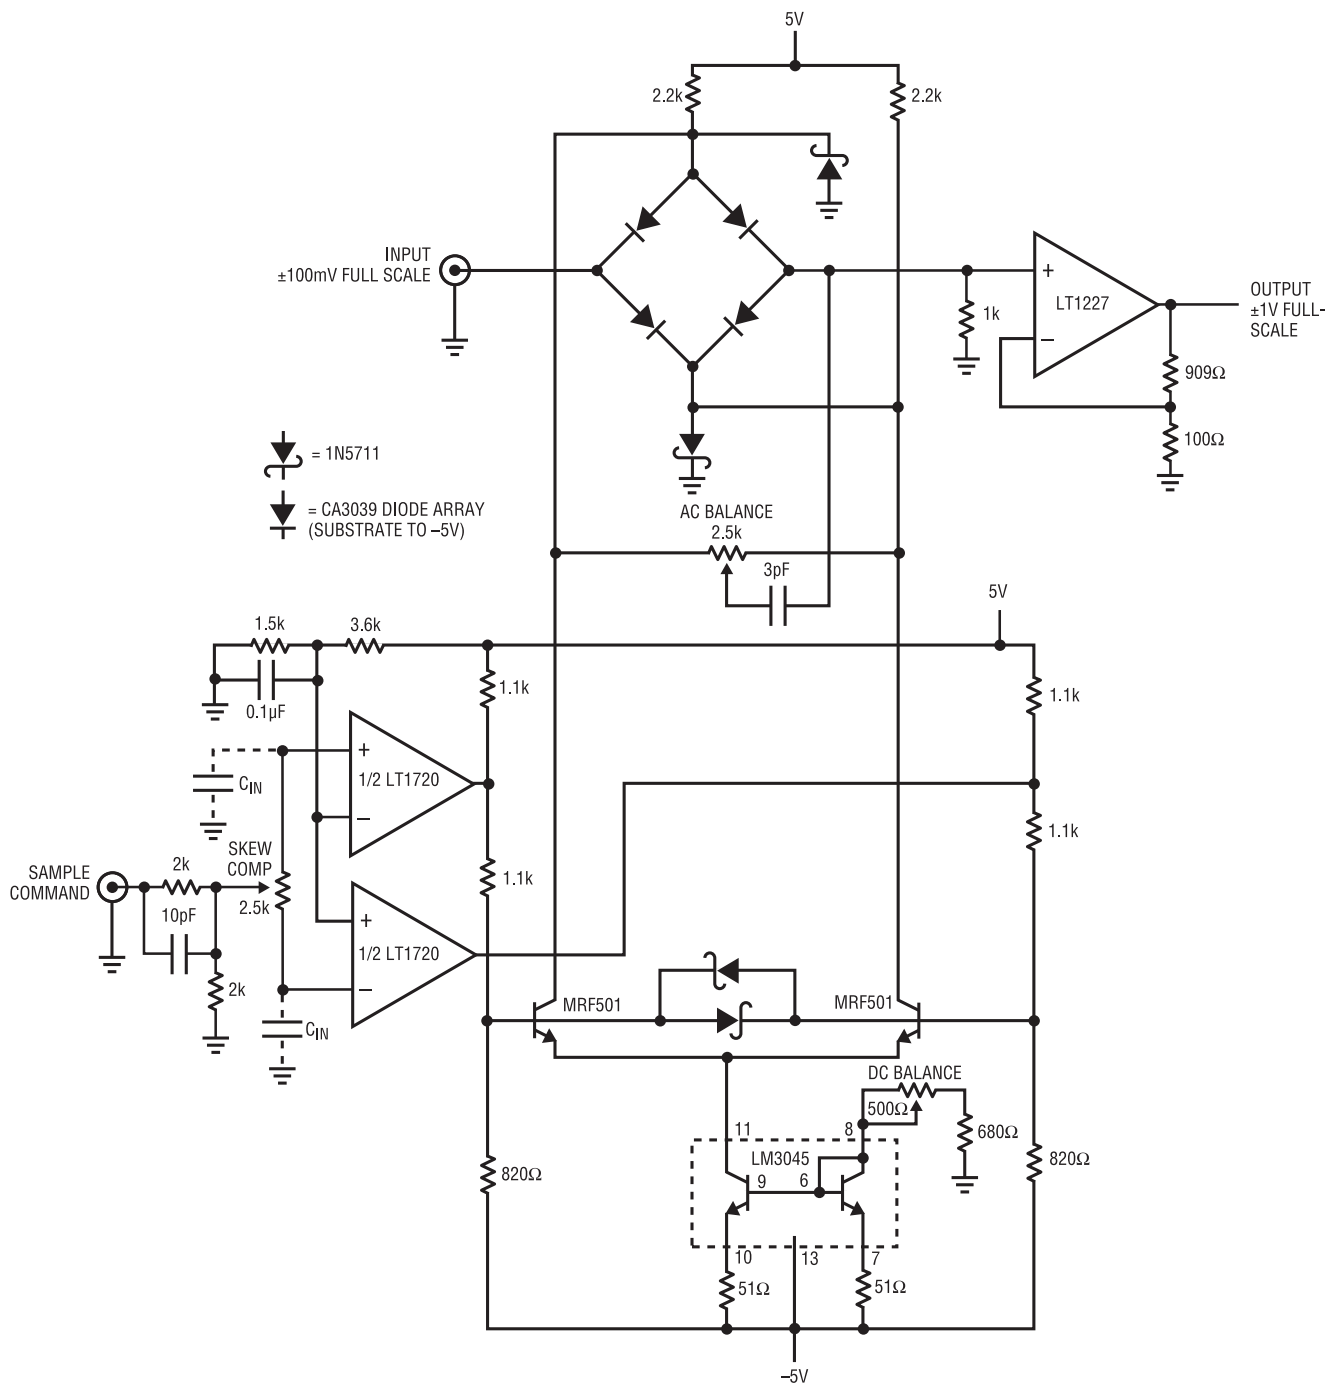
5V

2.2k

2.2k

INPUT
±100mV FULL SCALE

1k

LT1227

OUTPUT
±1V FULL-SCALE

909Ω

100Ω

= 1N5711

= CA3039 DIODE ARRAY
(SUBSTRATE TO –5V)

AC BALANCE
2.5k

3pF

5V

1.5k

3.6k

0.1µF

1.1k

1.1k

$C_{IN}$

1/2 LT1720

1.1k

1.1k

SAMPLE
COMMAND

2k

SKEW
COMP

2.5k

10pF

1/2 LT1720

2k

$C_{IN}$

MRF501

MRF501

DC BALANCE

500Ω

680Ω

11

8

LM3045

9

6

820Ω

820Ω

10

13

7

51Ω

51Ω

–5V